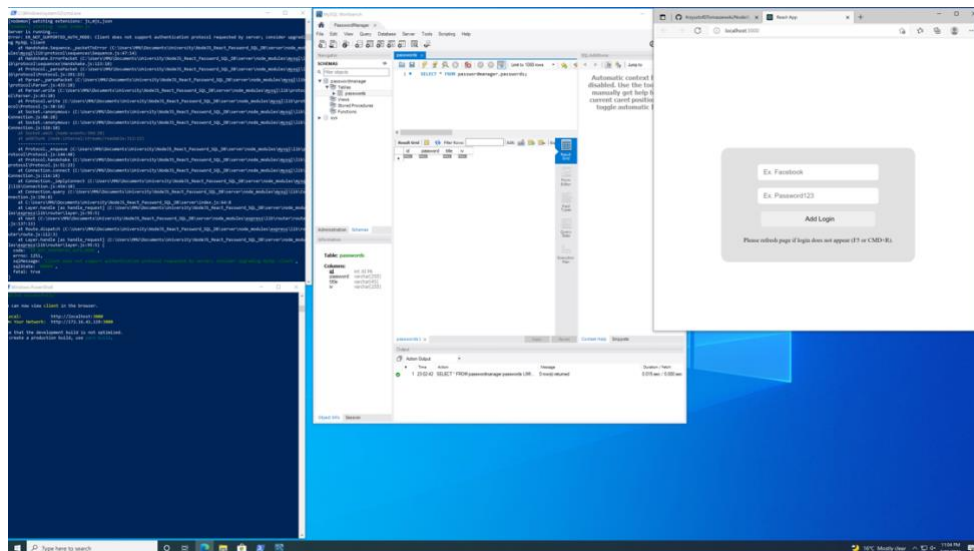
[nodemon] watching extensions: js,mjs,json
Server is running...
error: ER_NOT_SUPPORTED_AUTH_MODE: Client does not support authentication protocol requested by server; consider upgrading MySQL client
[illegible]

You can now view client in the browser.
Local: http://localhost:3000
On Your Network: http://172.16.45.128:3000

Note that the development build is not optimized.
To create a production build, use npm run build.

MySQL Workbench
PasswordManager
File Edit View Query Database Server Tools Scripting Help
Navigator
SCHEMAS
passwordmanage
Tables
passwords
Views
Stored Procedures
Functions
sys
1 • SELECT * FROM passwordmanager.passwords;
Limit to 1000 rows
Automatic context help is disabled. Use the toolbar to manually get help for the current caret position or to toggle automatic help.
Result Grid | Filter Rows:
id password title iv
Administration Schemas
Information
Table: passwords
Columns:
id int(11) AI PK
password varchar(255)
title varchar(45)
iv varchar(255)
Object Info Session
Output
Action Output
# Time Action Message Duration / Fetch
1 23:02:42 SELECT * FROM passwordmanager.passwords LIMIT... 0 row(s) returned 0.015 sec / 0.000 sec

React App
localhost:3000
Ex. Facebook
Ex. Password123
Add Login
Please refresh page if login does not appear (F5 or CMD+R).

Type here to search
16°C Mostly clear 11:04 PM